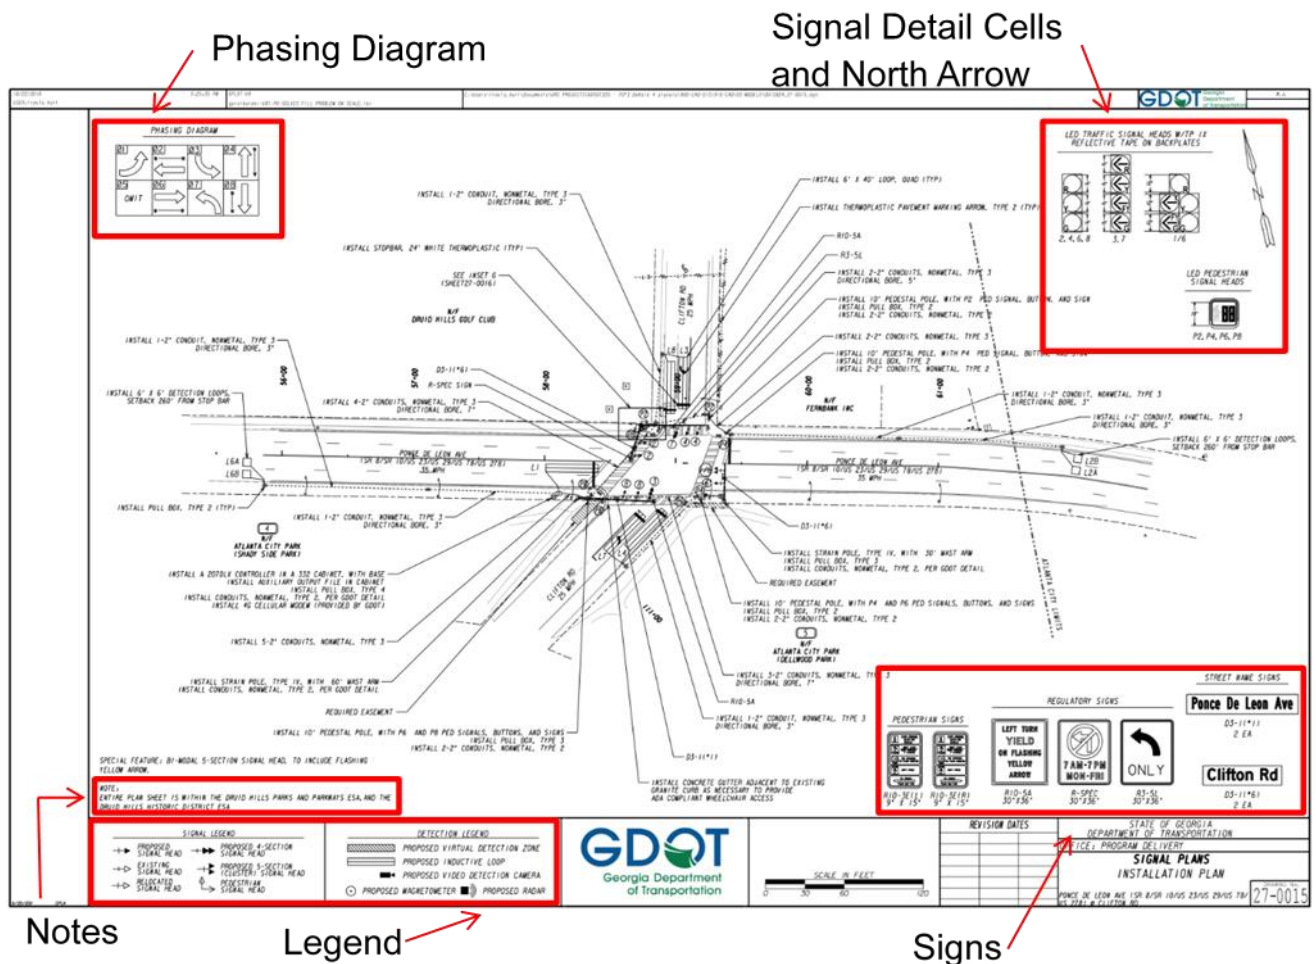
Phasing Diagram

Signal Detail Cells and North Arrow

PHASING DIAGRAM

Ø1 Ø2 Ø3 Ø4

Ø5 Ø6 Ø7 Ø8

OMIT

LED TRAFFIC SIGNAL HEADS W/TP 1X REFLECTIVE TAPE ON BACKPLATES

2, 4, 6, 8 3, 7 1/6

LED PEDESTRIAN SIGNAL HEADS

P2, P4, P6, P8

INSTALL 1-2" CONDUIT, NONMETAL, TYPE 3 DIRECTIONAL BORE, 3"

INSTALL 6' X 40' LOOP, QUAD (TYP)

INSTALL THERMOPLASTIC PAVEMENT MARKING ARROW, TYPE 2 (TYP)

INSTALL STOPBAR, 24" WHITE THERMOPLASTIC (TYP)

R10-5A

R3-5L

SEE INSET 6 (SHEET27-0016)

INSTALL 2-2" CONDUITS, NONMETAL, TYPE 3 DIRECTIONAL BORE, 5"

N/F DRUID HILLS GOLF CLUB

INSTALL 10' PEDESTAL POLE, WITH P2 PED SIGNAL, BUTTON, AND SIGN
INSTALL PULL BOX, TYPE 2
INSTALL 2-2" CONDUITS, NONMETAL, TYPE 2

INSTALL 2-2" CONDUITS, NONMETAL, TYPE 3

INSTALL 1-2" CONDUIT, NONMETAL, TYPE 3 DIRECTIONAL BORE, 3"

INSTALL 10' PEDESTAL POLE, WITH P4 PED SIGNAL, BUTTON AND SIGN
INSTALL PULL BOX, TYPE 2
INSTALL 2-2" CONDUITS, NONMETAL, TYPE 2

D3-1(*6)

R-SPEC SIGN

INSTALL 6' X 6' DETECTION LOOPS, SETBACK 260' FROM STOP BAR

INSTALL 4-2" CONDUITS, NONMETAL, TYPE 3 DIRECTIONAL BORE, 7"

N/F FERNBANK INC

INSTALL 1-2" CONDUIT, NONMETAL, TYPE 3 DIRECTIONAL BORE, 3"

INSTALL 1-2" CONDUIT, NONMETAL, TYPE 3 DIRECTIONAL BORE, 3"

INSTALL 6' X 6' DETECTION LOOPS, SETBACK 260' FROM STOP BAR

PONCE DE LEON AVE (SR 8/SR 10/US 23/US 29/US 278) 35 MPH

CLIFTON RD 25 MPH

L6A L6B L1 L2B L2A

INSTALL PULL BOX, TYPE 2 (TYP)

INSTALL 1-2" CONDUIT, NONMETAL, TYPE 3 DIRECTIONAL BORE, 3"

D3-1(*6)

N/F ATLANTA CITY PARK (SHADY SIDE PARK)

INSTALL STRAIN POLE, TYPE IV, WITH 30' MAST ARM
INSTALL PULL BOX, TYPE 3
INSTALL CONDUITS, NONMETAL, TYPE 2, PER GDOT DETAIL

INSTALL A 2070LX CONTROLLER IN A 332 CABINET, WITH BASE
INSTALL AUXILIARY OUTPUT FILE IN CABINET
INSTALL PULL BOX, TYPE 4
INSTALL CONDUITS, NONMETAL, TYPE 2, PER GDOT DETAIL
INSTALL 4G CELLULAR MODEM (PROVIDED BY GDOT)

REQUIRED EASEMENT

INSTALL 10' PEDESTAL POLE, WITH P4 AND P6 PED SIGNALS, BUTTONS, AND SIGNS
INSTALL PULL BOX, TYPE 2
INSTALL 2-2" CONDUITS, NONMETAL, TYPE 2

ATLANTA CITY LIMITS

INSTALL 5-2" CONDUITS, NONMETAL, TYPE 3

N/F ATLANTA CITY PARK (DELLWOOD PARK)

INSTALL STRAIN POLE, TYPE IV, WITH 60' MAST ARM
INSTALL CONDUITS, NONMETAL, TYPE 2, PER GDOT DETAIL

INSTALL 3-2" CONDUITS, NONMETAL, TYPE 3 DIRECTIONAL BORE, 7"

R10-5A

REQUIRED EASEMENT

INSTALL 1-2" CONDUIT, NONMETAL, TYPE 3 DIRECTIONAL BORE, 3"

INSTALL 10' PEDESTAL POLE, WITH P6 AND P8 PED SIGNALS, BUTTONS, AND SIGNS
INSTALL PULL BOX, TYPE 3
INSTALL 2-2" CONDUITS, NONMETAL, TYPE 2

D3-1(*1)

SPECIAL FEATURE: BI-MODAL 5-SECTION SIGNAL HEAD, TO INCLUDE FLASHING YELLOW ARROW.

INSTALL CONCRETE GUTTER ADJACENT TO EXISTING GRANITE CURB AS NECESSARY TO PROVIDE ADA COMPLIANT WHEELCHAIR ACCESS

NOTE:
ENTIRE PLAN SHEET IS WITHIN THE DRUID HILLS PARKS AND PARKWAYS ESA AND THE DRUID HILLS HISTORIC DISTRICT ESA

STREET NAME SIGNS

Ponce De Leon Ave

D3-1(*1) 2 EA

REGULATORY SIGNS

PEDESTRIAN SIGNS

LEFT TURN YIELD ON FLASHING YELLOW ARROW

7 AM-7 PM MON-FRI

ONLY

R10-5E(L) 9" X 15"  R10-5E(R) 9" X 15"  R10-5A 30"X36"  R-SPEC 30"X36"  R3-5L 30"X36"

Clifton Rd

D3-1(*6) 2 EA

SIGNAL LEGEND

PROPOSED SIGNAL HEAD
PROPOSED 4-SECTION SIGNAL HEAD
EXISTING SIGNAL HEAD
PROPOSED 5-SECTION (CLUSTER) SIGNAL HEAD
RELOCATED SIGNAL HEAD
PEDESTRIAN SIGNAL HEAD

DETECTION LEGEND

PROPOSED VIRTUAL DETECTION ZONE
PROPOSED INDUCTIVE LOOP
PROPOSED VIDEO DETECTION CAMERA
PROPOSED MAGNETOMETER
PROPOSED RADAR

GDOT
Georgia Department of Transportation

SCALE IN FEET
0 30 60 120

REVISION DATES

STATE OF GEORGIA
DEPARTMENT OF TRANSPORTATION
OFFICE: PROGRAM DELIVERY
SIGNAL PLANS
INSTALLATION PLAN

PONCE DE LEON AVE (SR 8/SR 10/US 23/US 29/US 78/US 278) & CLIFTON RD

27-0015

Notes

Legend

Signs